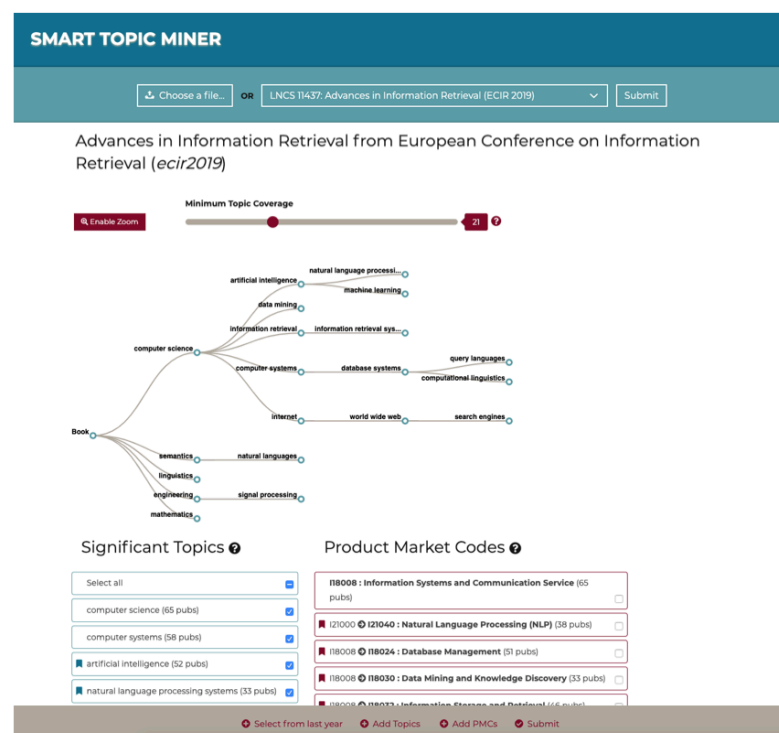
SMART TOPIC MINER

Choose a file... OR LNCS 11437: Advances in Information Retrieval (ECIR 2019) Submit

Advances in Information Retrieval from European Conference on Information Retrieval (ecir2019)

Minimum Topic Coverage

Enable Zoom

21

Book
computer science
artificial intelligence
natural language processi...
machine learning
data mining
information retrieval
information retrieval sys...
computer systems
database systems
query languages
computational linguistics
internet
world wide web
search engines
semantics
natural languages
linguistics
engineering
signal processing
mathematics

Significant Topics

Select all
computer science (65 pubs)
computer systems (58 pubs)
artificial intelligence (52 pubs)
natural language processing systems (33 pubs)

Product Market Codes

I18008 : Information Systems and Communication Service (65 pubs)
I21000 I21040 : Natural Language Processing (NLP) (38 pubs)
I18008 I18024 : Database Management (51 pubs)
I18008 I18030 : Data Mining and Knowledge Discovery (33 pubs)
I18008 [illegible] : Information Storage and Retrieval (46 pubs)

Select from last year Add Topics Add PMCs Submit